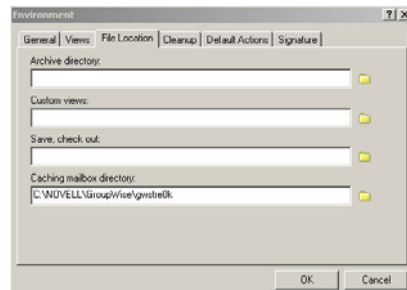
Environment

?| X

General | Views | File Location | Cleanup | Default Actions | Signature

Archive directory:

Custom views:

Save, check out:

Caching mailbox directory:

C:\NOVELL\GroupWise\gwstre0k

OK

Cancel